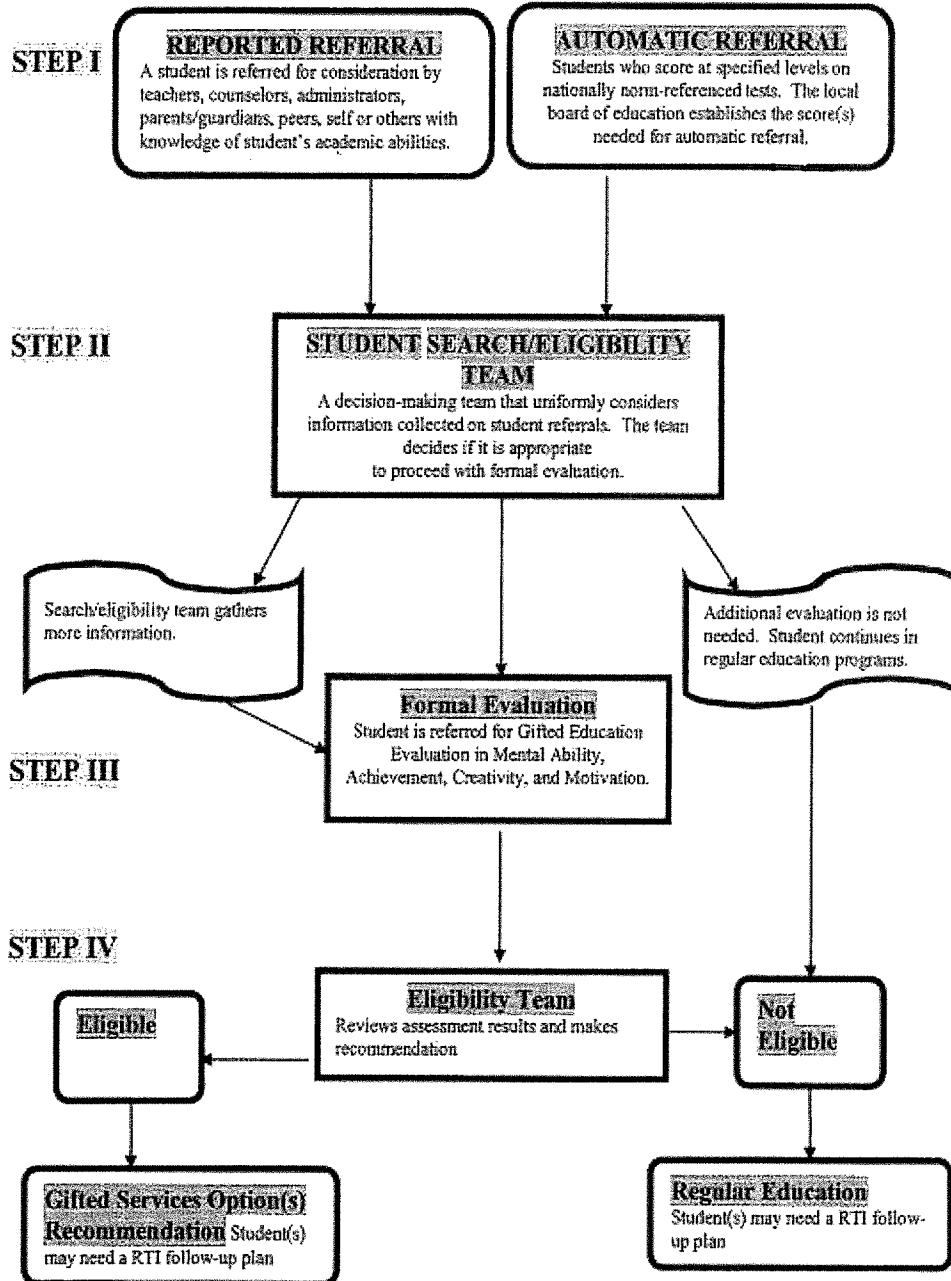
STEP I

REPORTED REFERRAL
A student is referred for consideration by teachers, counselors, administrators, parents/guardians, peers, self or others with knowledge of student's academic abilities.

AUTOMATIC REFERRAL
Students who score at specified levels on nationally norm-referenced tests. The local board of education establishes the score(s) needed for automatic referral.

STEP II

STUDENT SEARCH/ELIGIBILITY TEAM
A decision-making team that uniformly considers information collected on student referrals. The team decides if it is appropriate to proceed with formal evaluation.

Search/eligibility team gathers more information.

Additional evaluation is not needed. Student continues in regular education programs.

Formal Evaluation
Student is referred for Gifted Education Evaluation in Mental Ability, Achievement, Creativity, and Motivation.

STEP III

STEP IV

Eligibility Team
Reviews assessment results and makes recommendation

Eligible

Not Eligible

Gifted Services Option(s) Recommendation Student(s) may need a RTI follow-up plan

Regular Education
Student(s) may need a RTI follow-up plan